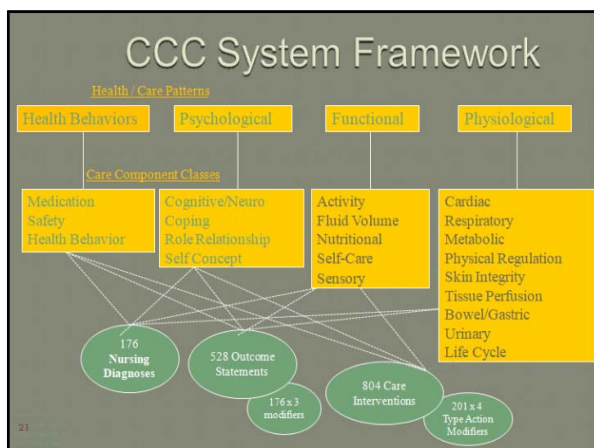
CCC System Framework

Health / Care Patterns

Health Behaviors

Psychological

Functional

Physiological

Care Component Classes

Medication
Safety
Health Behavior

Cognitive/Neuro
Coping
Role Relationship
Self Concept

Activity
Fluid Volume
Nutritional
Self-Care
Sensory

Cardiac
Respiratory
Metabolic
Physical Regulation
Skin Integrity
Tissue Perfusion
Bowel/Gastric
Urinary
Life Cycle

176 Nursing Diagnoses

528 Outcome Statements

176 x 3 modifiers

804 Care Interventions

201 x 4 Type Action Modifiers

21